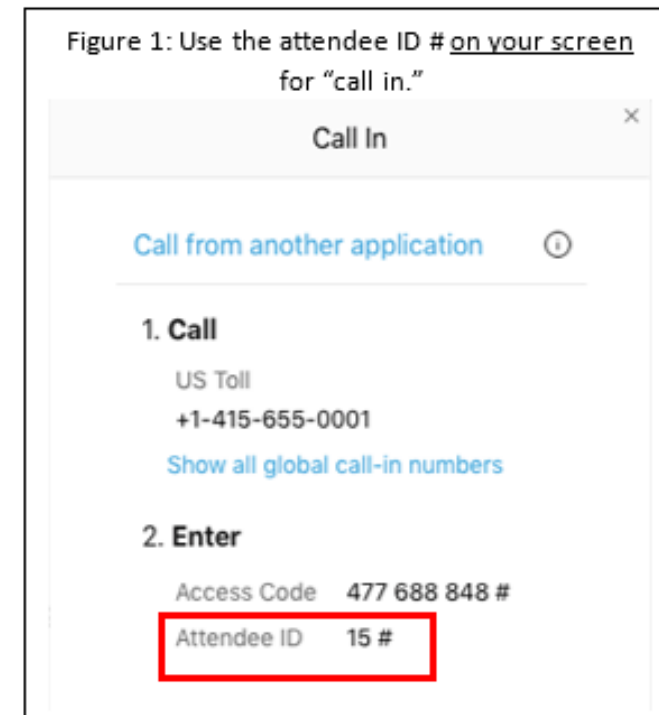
Figure 1: Use the attendee ID # on your screen for “call in.”

Call In

×

Call from another application

1. Call

US Toll

+1-415-655-0001

Show all global call-in numbers

2. Enter

Access Code 477 688 848 #

Attendee ID 15 #